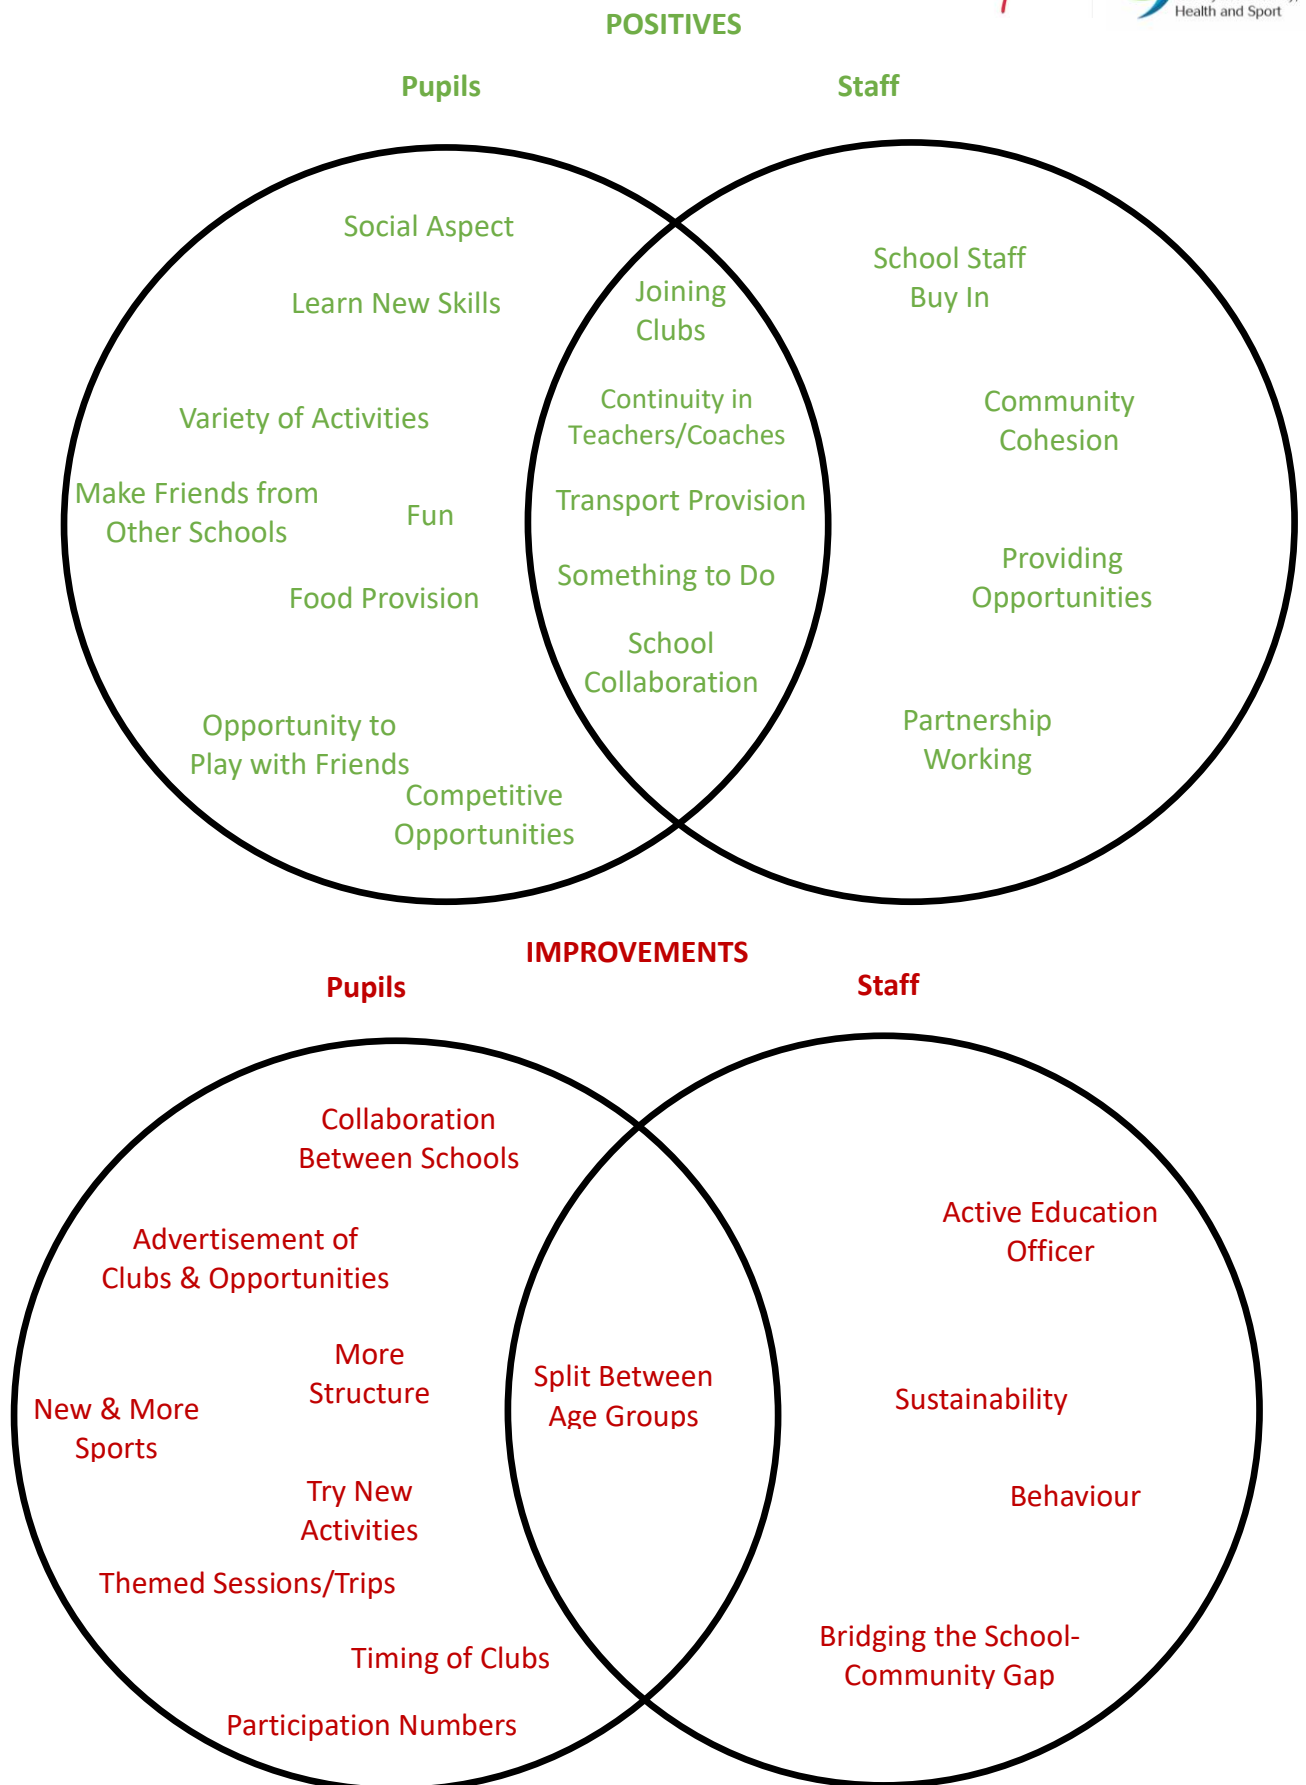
Health and Sport

POSITIVES

Pupils

Staff

Social Aspect

Learn New Skills

Variety of Activities

Make Friends from Other Schools

Fun

Food Provision

Opportunity to Play with Friends

Competitive Opportunities

Joining Clubs

Continuity in Teachers/Coaches

Transport Provision

Something to Do

School Collaboration

School Staff Buy In

Community Cohesion

Providing Opportunities

Partnership Working

IMPROVEMENTS

Pupils

Staff

Collaboration Between Schools

Advertisement of Clubs & Opportunities

More Structure

New & More Sports

Try New Activities

Themed Sessions/Trips

Timing of Clubs

Participation Numbers

Split Between Age Groups

Active Education Officer

Sustainability

Behaviour

Bridging the School-Community Gap